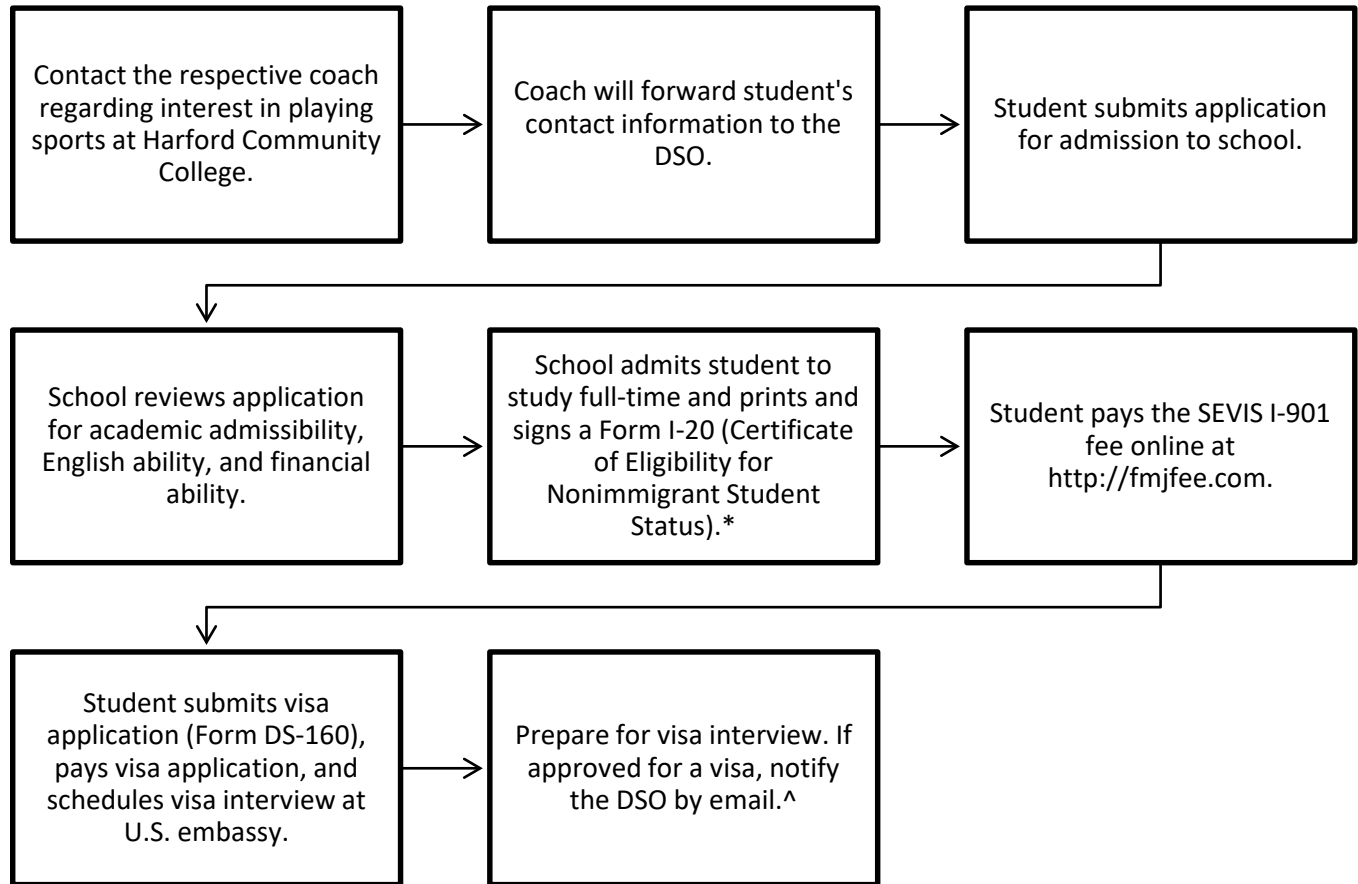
Contact the respective coach regarding interest in playing sports at Harford Community College.

Coach will forward student's contact information to the DSO.

Student submits application for admission to school.

School reviews application for academic admissibility, English ability, and financial ability.

School admits student to study full-time and prints and signs a Form I-20 (Certificate of Eligibility for Nonimmigrant Student Status).*

Student pays the SEVIS I-901 fee online at http://fmjfee.com.

Student submits visa application (Form DS-160), pays visa application, and schedules visa interview at U.S. embassy.

Prepare for visa interview. If approved for a visa, notify the DSO by email.^